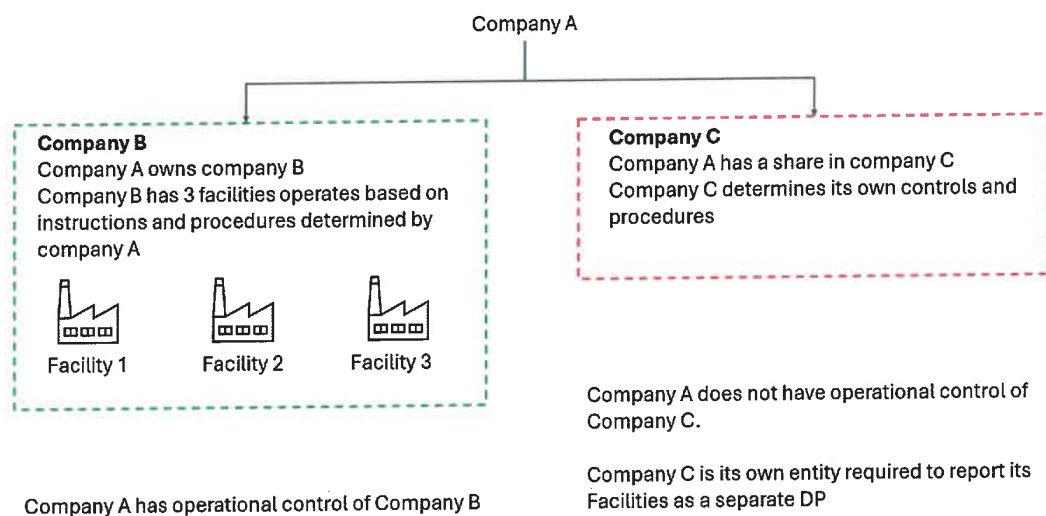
Company A

**Company B**
Company A owns company B
Company B has 3 facilities operates based on instructions and procedures determined by company A

Facility 1
Facility 2
Facility 3

Company A has operational control of Company B

**Company C**
Company A has a share in company C
Company C determines its own controls and procedures

Company A does not have operational control of Company C.

Company C is its own entity required to report its Facilities as a separate DP